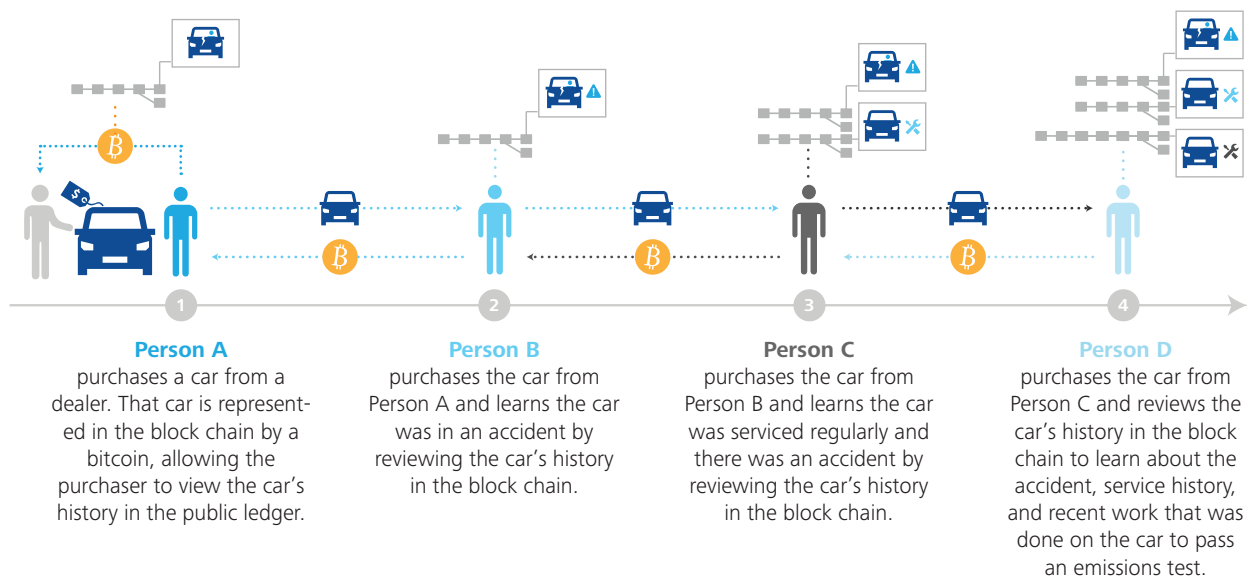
$

1

2

3

4

**Person A**
purchases a car from a dealer. That car is represented in the block chain by a bitcoin, allowing the purchaser to view the car's history in the public ledger.

**Person B**
purchases the car from Person A and learns the car was in an accident by reviewing the car's history in the block chain.

**Person C**
purchases the car from Person B and learns the car was serviced regularly and there was an accident by reviewing the car's history in the block chain.

**Person D**
purchases the car from Person C and reviews the car's history in the block chain to learn about the accident, service history, and recent work that was done on the car to pass an emissions test.